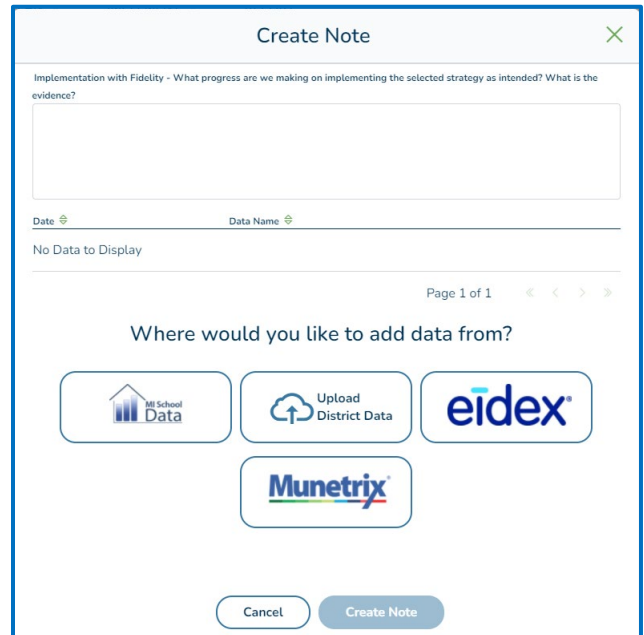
Create Note

Implementation with Fidelity - What progress are we making on implementing the selected strategy as intended? What is the evidence?

| Date | Data Name |
|---|---|
| No Data to Display | |

Page 1 of 1

Where would you like to add data from?

MI School Data

Upload District Data

eidex

Munetrix

Cancel

Create Note